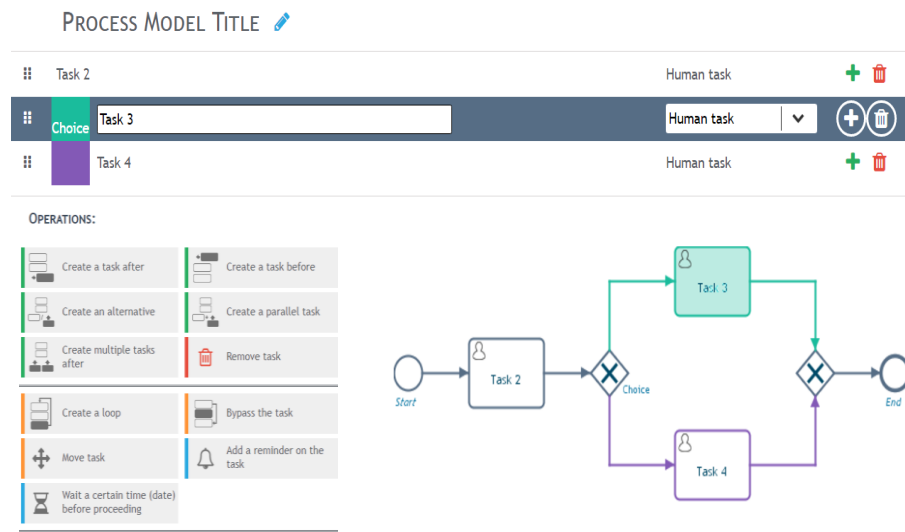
Process Model Title

Task 2 | Human task

Choice | Task 3 | Human task

Task 4 | Human task

Operations:

Create a task after
Create a task before
Create an alternative
Create a parallel task
Create multiple tasks after
Remove task
Create a loop
Bypass the task
Move task
Add a reminder on the task
Wait a certain time (date) before proceeding

Start
Task 2
Choice
Task 3
Task 4
End